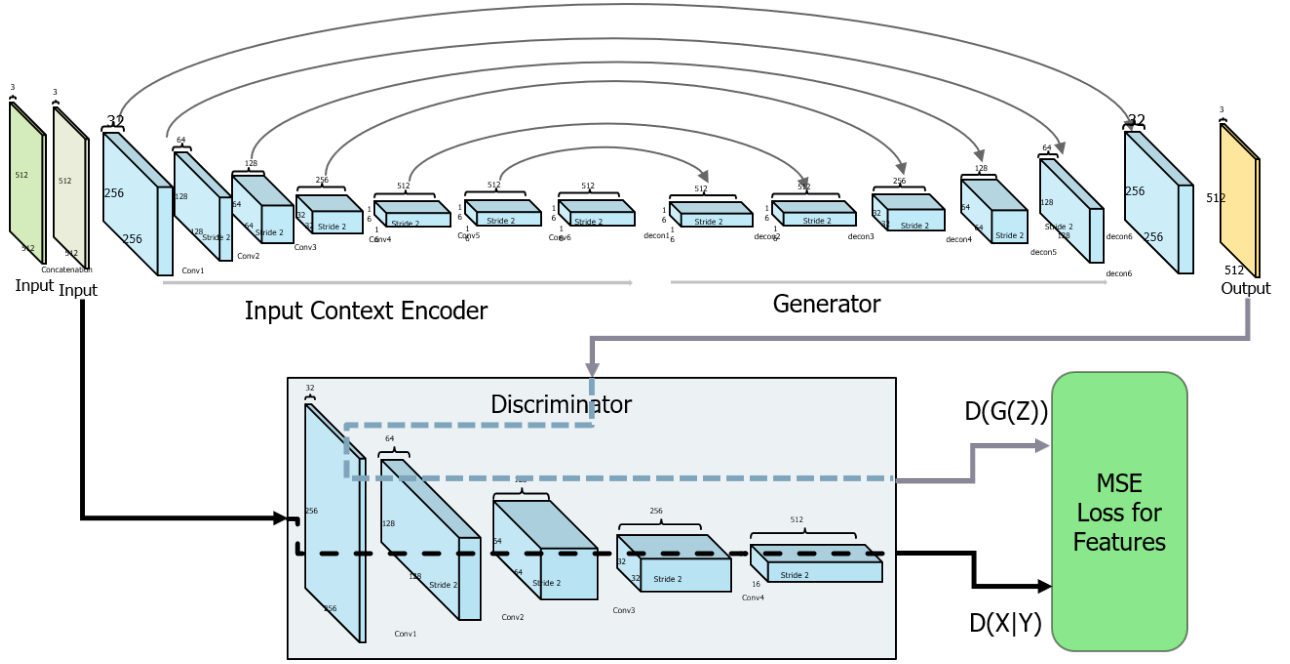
3
512
512
Input
3
512
512
Concatenation
Input
32
256
256
Conv1
64
128
128
Stride 2
Conv2
128
64
64
Stride 2
Conv3
256
32
Stride 2
Conv4
512
1
6
1
6
Stride 2
Conv5
512
1
6
1
6
Stride 2
Conv6
512
1
6
1
6
Stride 2
decon1
512
1
6
1
6
Stride 2
decon2
512
1
6
1
6
Stride 2
decon3
256
32
32
Stride 2
decon4
128
64
64
Stride 2
decon5
64
128
128
Stride 2
decon6
32
256
256
decon6
Output
3
512
512
Input Context Encoder
Generator
Discriminator
32
256
256
Conv1
64
128
128
Stride 2
Conv2
128
64
64
Stride 2
Conv3
256
32
Stride 2
Conv4
512
16
Stride 2
D(G(Z))
D(X|Y)
MSE Loss for Features